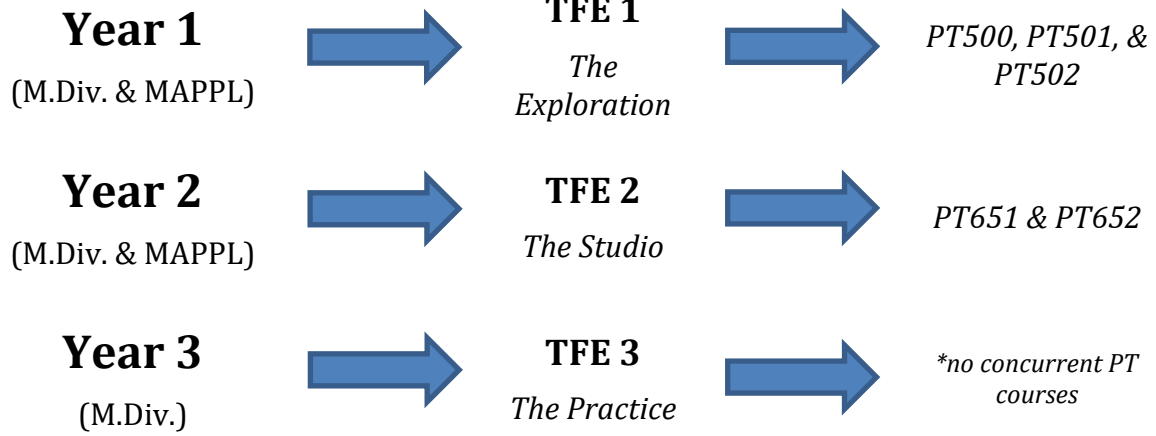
**Year 1**
(M.Div. & MAPPL)

**TFE 1**
*The Exploration*

*PT500, PT501, & PT502*

**Year 2**
(M.Div. & MAPPL)

**TFE 2**
*The Studio*

*PT651 & PT652*

**Year 3**
(M.Div.)

**TFE 3**
*The Practice*

*\*no concurrent PT courses*